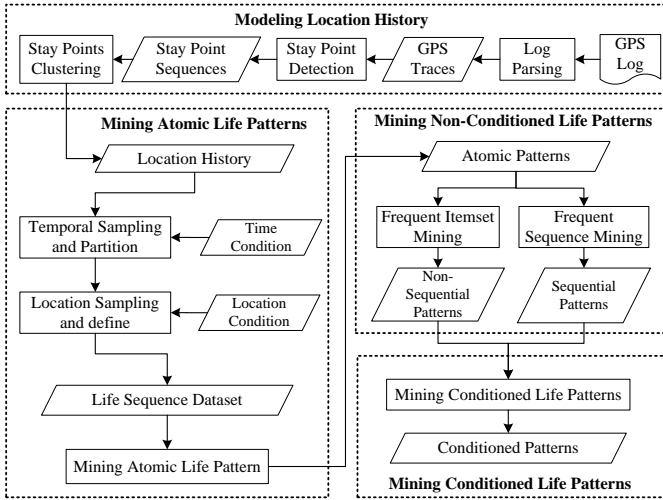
Modeling Location History

GPS Log

Log Parsing

GPS Traces

Stay Point Detection

Stay Point Sequences

Stay Points Clustering

Mining Atomic Life Patterns

Location History

Temporal Sampling and Partition

Time Condition

Location Sampling and define

Location Condition

Life Sequence Dataset

Mining Atomic Life Pattern

Mining Non-Conditioned Life Patterns

Atomic Patterns

Frequent Itemset Mining

Frequent Sequence Mining

Non-Sequential Patterns

Sequential Patterns

Mining Conditioned Life Patterns

Conditioned Patterns

Mining Conditioned Life Patterns